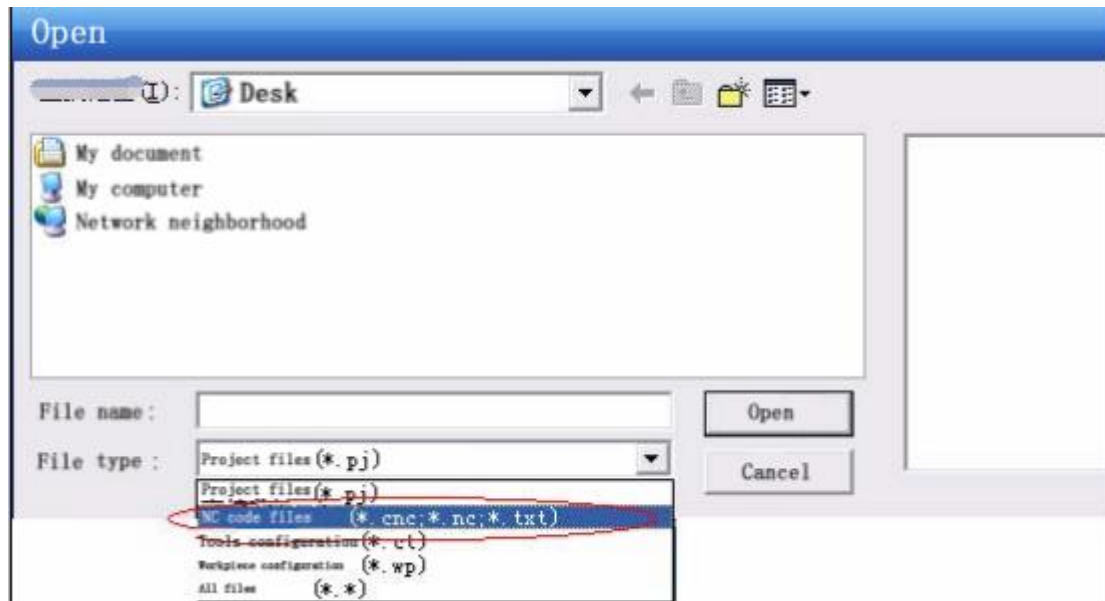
Open

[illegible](I): Desk

My document
My computer
Network neighborhood

File name:
File type: Project files(*.pj)

Open
Cancel

Project files(*.pj)
NC code files (*.cnc;*.nc;*.txt)
Tools configuration(*.ct)
Workpiece configuration (*.wp)
All files (*.*)